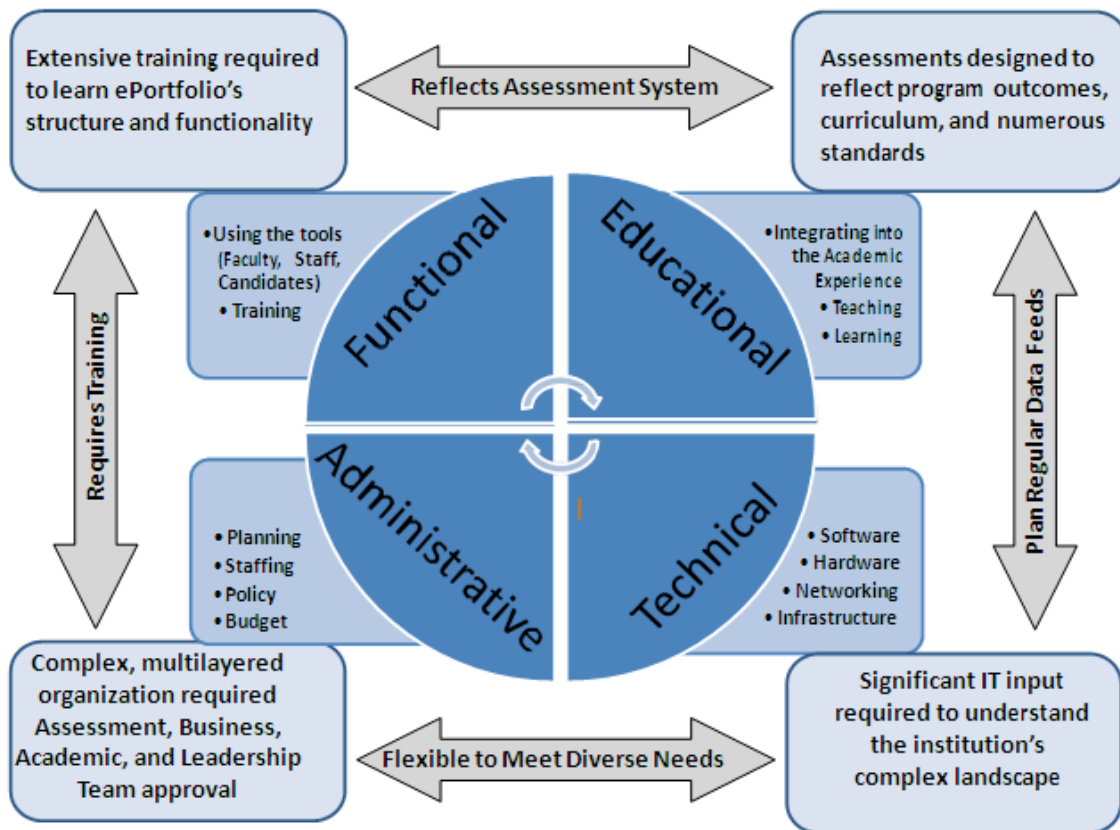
Extensive training required to learn ePortfolio's structure and functionality

Reflects Assessment System

Assessments designed to reflect program outcomes, curriculum, and numerous standards

•Using the tools (Faculty, Staff, Candidates)
• Training

Functional

Educational

•Integrating into the Academic Experience
• Teaching
• Learning

Requires Training

Plan Regular Data Feeds

Administrative

Technical

• Planning
• Staffing
• Policy
• Budget

• Software
• Hardware
• Networking
• Infrastructure

Complex, multilayered organization required Assessment, Business, Academic, and Leadership Team approval

Flexible to Meet Diverse Needs

Significant IT input required to understand the institution's complex landscape